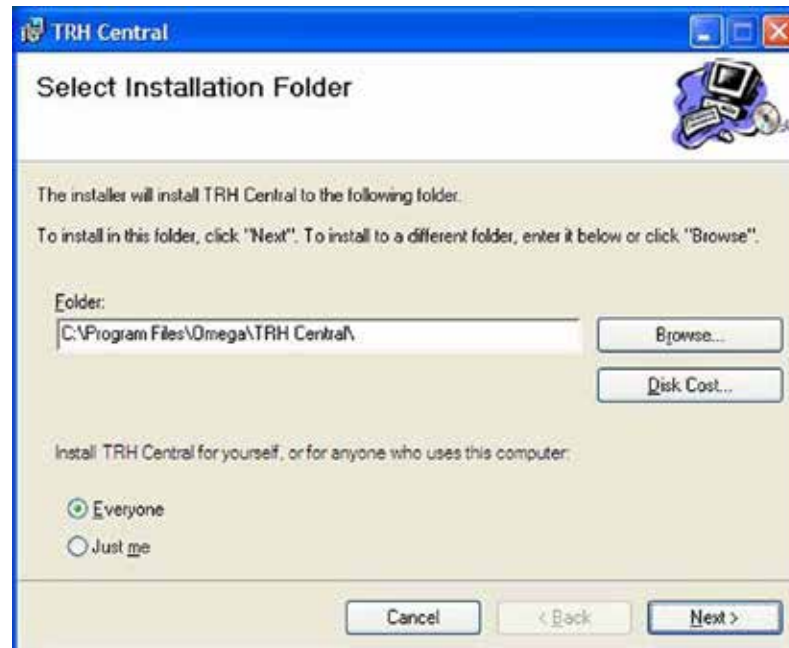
TRH Central

Select Installation Folder

The installer will install TRH Central to the following folder.

To install in this folder, click "Next". To install to a different folder, enter it below or click "Browse".

Folder:

C:\Program Files\Omega\TRH Central\

Browse...

Disk Cost...

Install TRH Central for yourself, or for anyone who uses this computer:

Everyone

Just me

Cancel

< Back

Next >